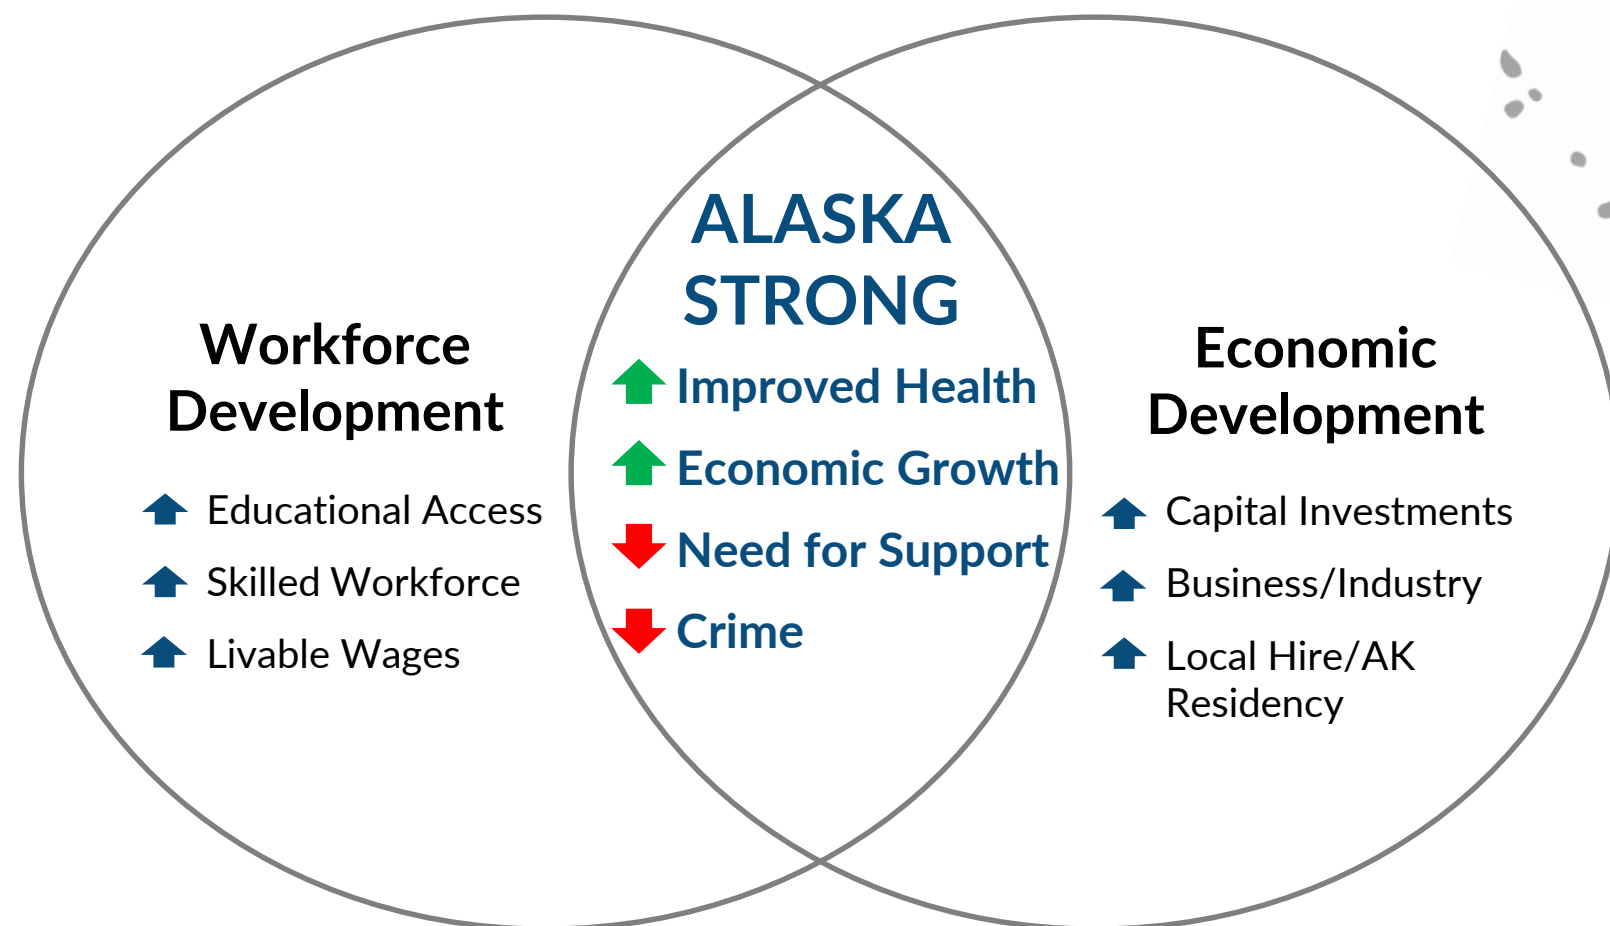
Workforce Development

Educational Access

Skilled Workforce

Livable Wages

ALASKA STRONG

Improved Health

Economic Growth

Need for Support

Crime

Economic Development

Capital Investments

Business/Industry

Local Hire/AK Residency